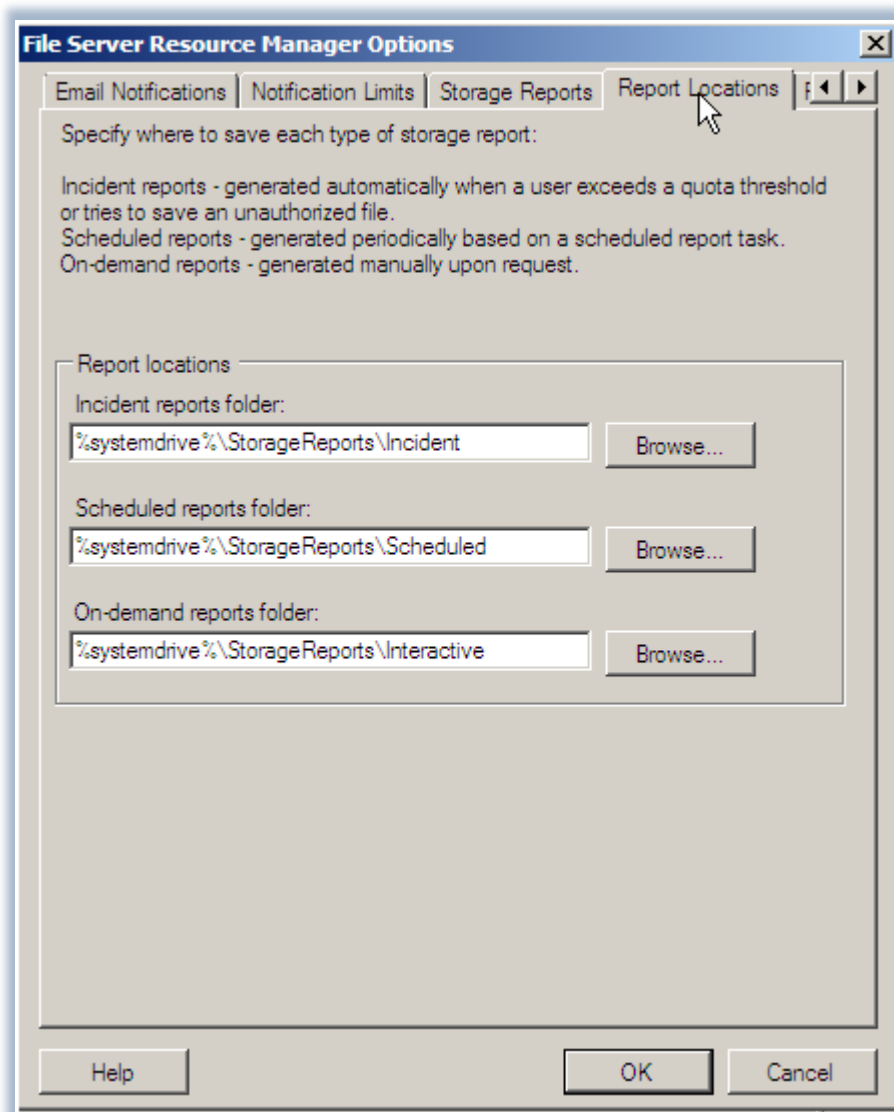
File Server Resource Manager Options

Email Notifications | Notification Limits | Storage Reports | Report Locations | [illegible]

Specify where to save each type of storage report:

Incident reports - generated automatically when a user exceeds a quota threshold or tries to save an unauthorized file.
Scheduled reports - generated periodically based on a scheduled report task.
On-demand reports - generated manually upon request.

Report locations

Incident reports folder:
%systemdrive%\StorageReports\Incident
Browse...

Scheduled reports folder:
%systemdrive%\StorageReports\Scheduled
Browse...

On-demand reports folder:
%systemdrive%\StorageReports\Interactive
Browse...

Help
OK
Cancel